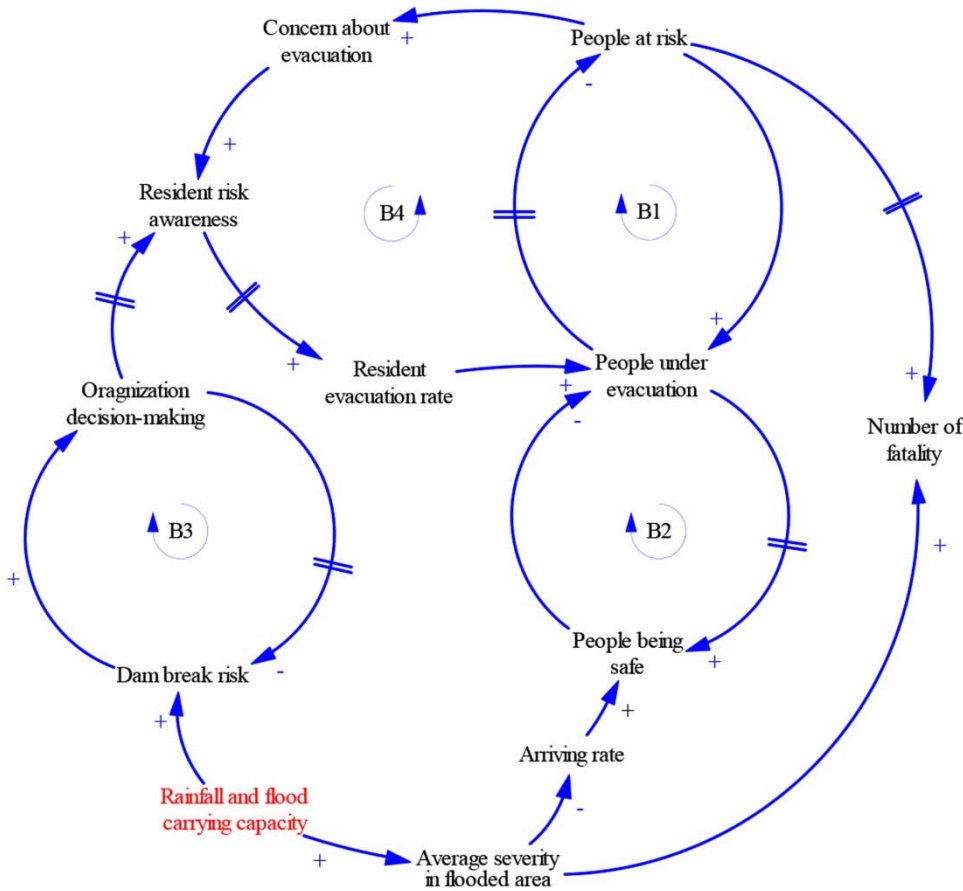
Concern about evacuation
+
People at risk
-
+
Resident risk awareness
B4
B1
+
+
Resident evacuation rate
People under evacuation
+
+
Oragnization decision-making
+
-
Number of fatality
B3
B2
+
+
People being safe
Dam break risk
-
+
+
+
Arriving rate
Rainfall and flood carrying capacity
-
+
Average severity in flooded area